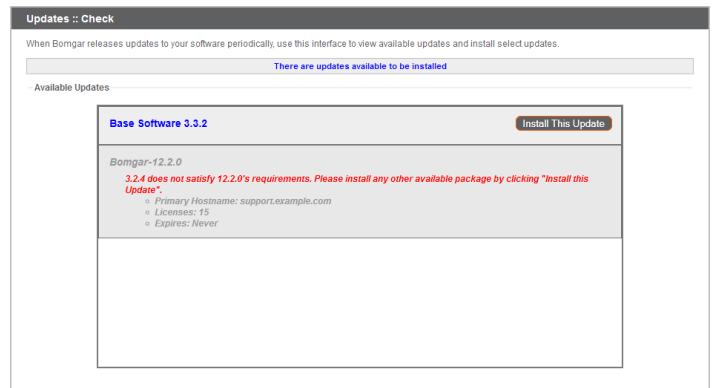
Updates :: Check

When Bomgar releases updates to your software periodically, use this interface to view available updates and install select updates.

There are updates available to be installed

Available Updates

Base Software 3.3.2

Install This Update

Bomgar-12.2.0

3.2.4 does not satisfy 12.2.0's requirements. Please install any other available package by clicking "Install this Update".

- Primary Hostname: support.example.com
- Licenses: 15
- Expires: Never